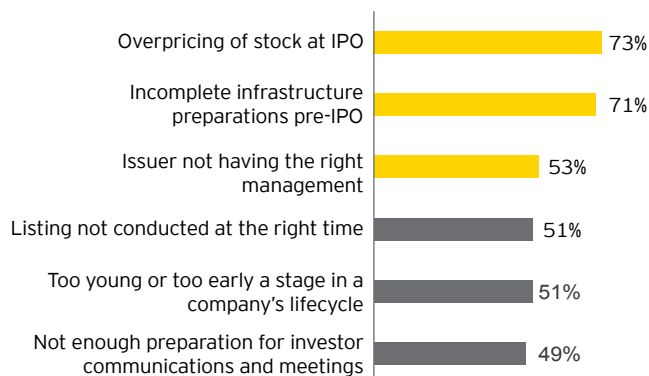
Overpricing of stock at IPO 73%

Incomplete infrastructure preparations pre-IPO 71%

Issuer not having the right management 53%

Listing not conducted at the right time 51%

Too young or too early a stage in a company's lifecycle 51%

Not enough preparation for investor communications and meetings 49%